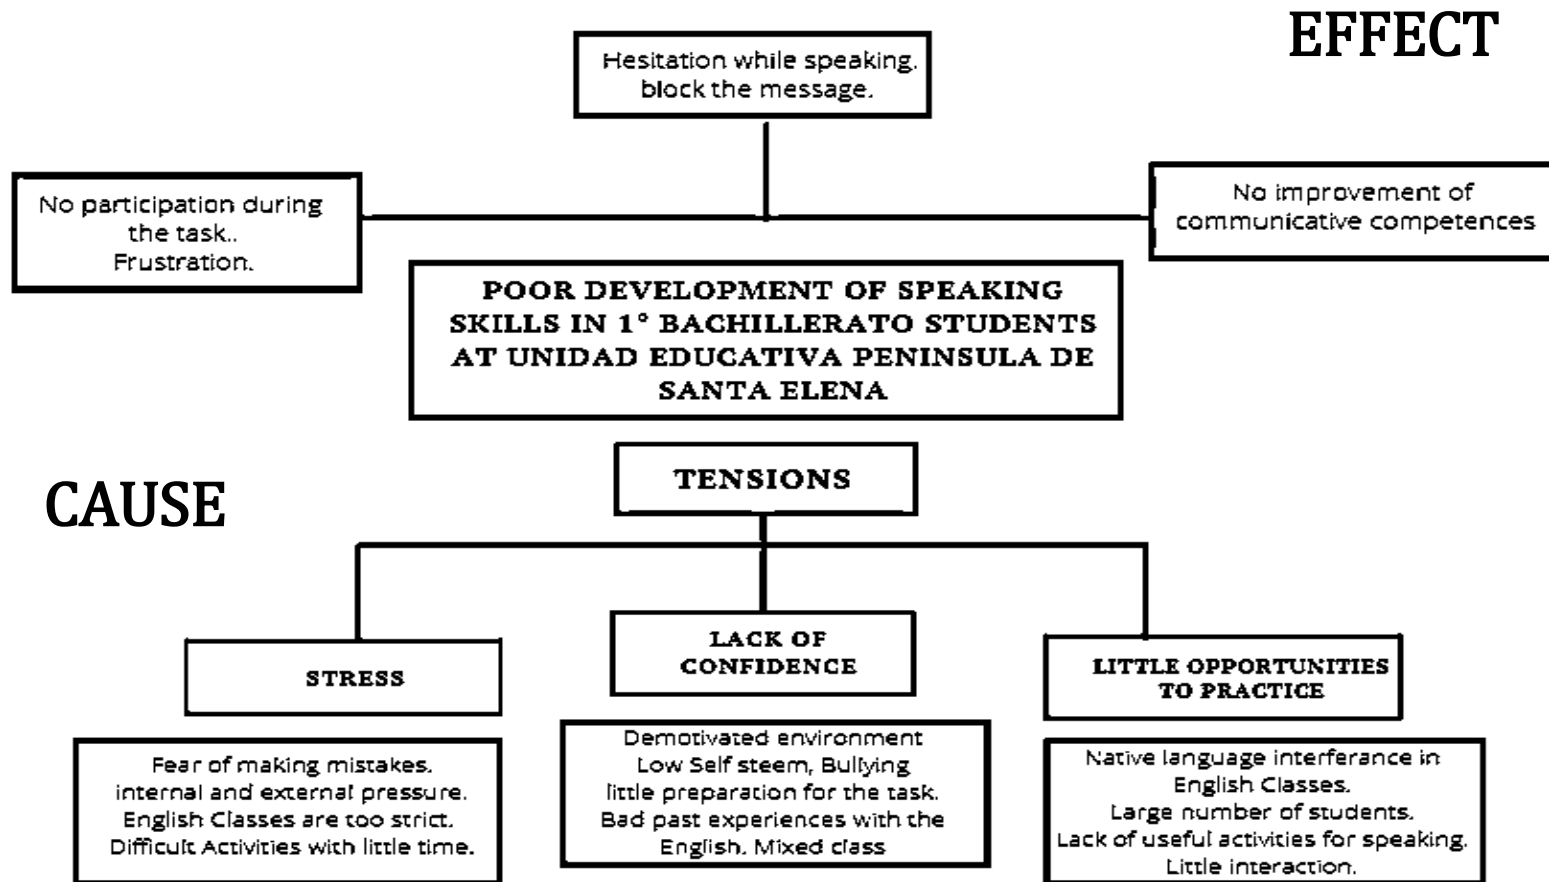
EFFECT

Hesitation while speaking. block the message.

No participation during the task.. Frustration.

No improvement of communicative competences

POOR DEVELOPMENT OF SPEAKING SKILLS IN 1° BACHILLERATO STUDENTS AT UNIDAD EDUCATIVA PENINSULA DE SANTA ELENA

CAUSE

TENSIONS

STRESS

LACK OF CONFIDENCE

LITTLE OPPORTUNITIES TO PRACTICE

Fear of making mistakes. internal and external pressure. English Classes are too strict. Difficult Activities with little time.

Demotivated environment Low Self steem, Bullying little preparation for the task. Bad past experiences with the English. Mixed class

Native language interferance in English Classes. Large number of students. Lack of useful activities for speaking. Little interaction.